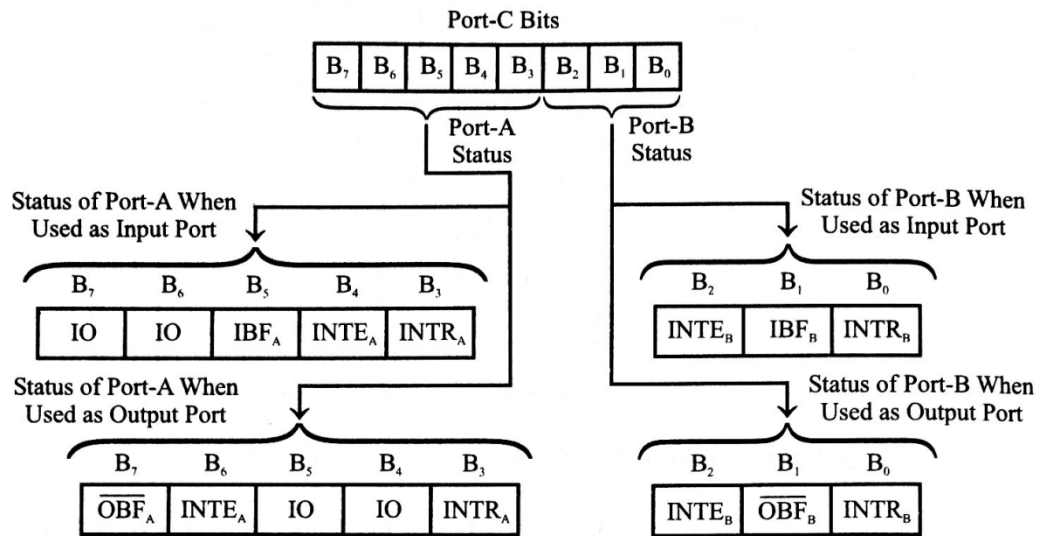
Port-C Bits

| $B_7$ | $B_6$ | $B_5$ | $B_4$ | $B_3$ | $B_2$ | $B_1$ | $B_0$ |
|---|---|---|---|---|---|---|---|

Port-A Status

Port-B Status

Status of Port-A When Used as Input Port

| $B_7$ | $B_6$ | $B_5$ | $B_4$ | $B_3$ |
|---|---|---|---|---|
| IO | IO | $IBF_A$ | $INTE_A$ | $INTR_A$ |

Status of Port-B When Used as Input Port

| $B_2$ | $B_1$ | $B_0$ |
|---|---|---|
| $INTE_B$ | $IBF_B$ | $INTR_B$ |

Status of Port-A When Used as Output Port

| $B_7$ | $B_6$ | $B_5$ | $B_4$ | $B_3$ |
|---|---|---|---|---|
| $\overline{OBF}_A$ | $INTE_A$ | IO | IO | $INTR_A$ |

Status of Port-B When Used as Output Port

| $B_2$ | $B_1$ | $B_0$ |
|---|---|---|
| $INTE_B$ | $\overline{OBF}_B$ | $INTR_B$ |